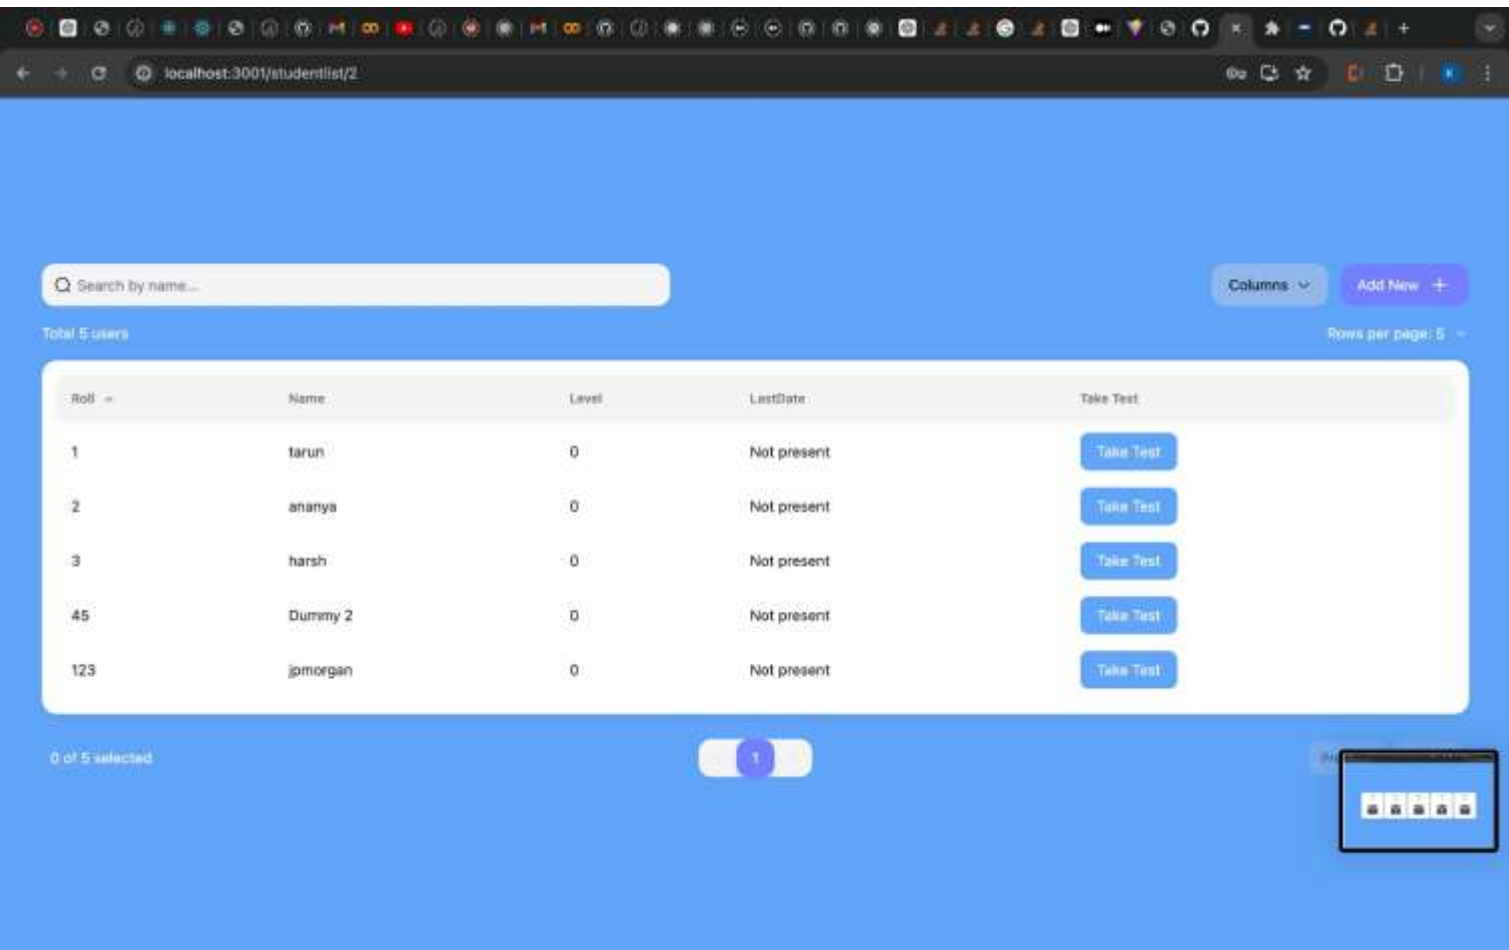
localhost:3001/studentlist/2

Search by name...

Columns

Add New +

Total 5 users

Rows per page: 5

| Roll | Name | Level | LastDate | Take Test |
|---|---|---|---|---|
| 1 | tarun | 0 | Not present | Take Test |
| 2 | ananya | 0 | Not present | Take Test |
| 3 | harsh | 0 | Not present | Take Test |
| 45 | Dummy 2 | 0 | Not present | Take Test |
| 123 | jpmorgan | 0 | Not present | Take Test |

0 of 5 selected

1